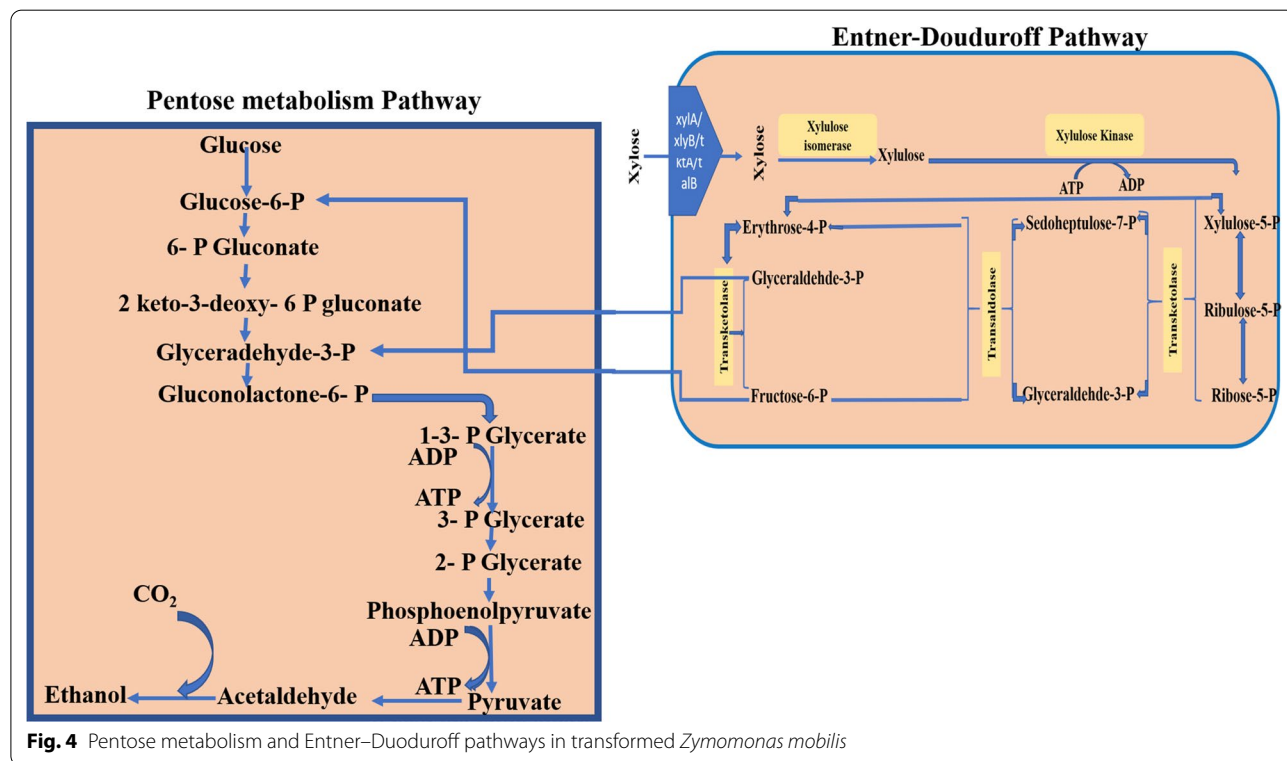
Pentose metabolism Pathway

Glucose
Glucose-6-P
6- P Gluconate
2 keto-3-deoxy- 6 P gluconate
Glyceradehyde-3-P
Gluconolactone-6- P
1-3- P Glycerate
ADP
ATP
3- P Glycerate
2- P Glycerate
Phosphoenolpyruvate
ADP
ATP
Pyruvate
Acetaldehyde
$CO_2$
Ethanol

Entner-Douduroff Pathway

Xylose
xylA/xlyB/tktA/talB
Xylose
Xylulose isomerase
Xylulose
Xylulose Kinase
ATP
ADP
Erythrose-4-P
Glyceraldehde-3-P
Transketolase
Fructose-6-P
Transaldolase
Sedoheptulose-7-P
Glyceraldehde-3-P
Transketolase
Xylulose-5-P
Ribulose-5-P
Ribose-5-P

Fig. 4 Pentose metabolism and Entner–Duoduroff pathways in transformed Zymomonas mobilis